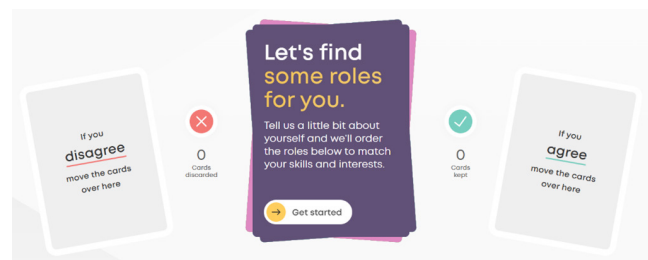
If you disagree move the cards over here

0
Cards discarded

Let's find some roles for you.

Tell us a little bit about yourself and we'll order the roles below to match your skills and interests.

Get started

0
Cards kept

If you agree move the cards over here